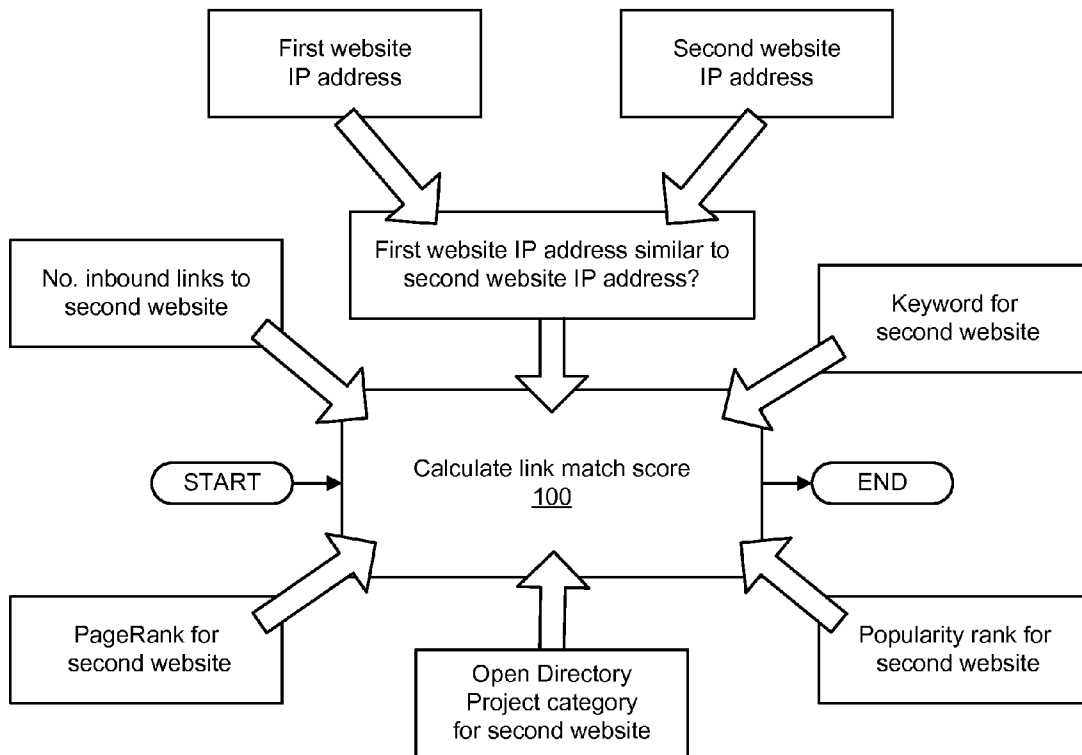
First website IP address

Second website IP address

First website IP address similar to second website IP address?

No. inbound links to second website

Keyword for second website

START

Calculate link match score
100

END

PageRank for second website

Open Directory Project category for second website

Popularity rank for second website